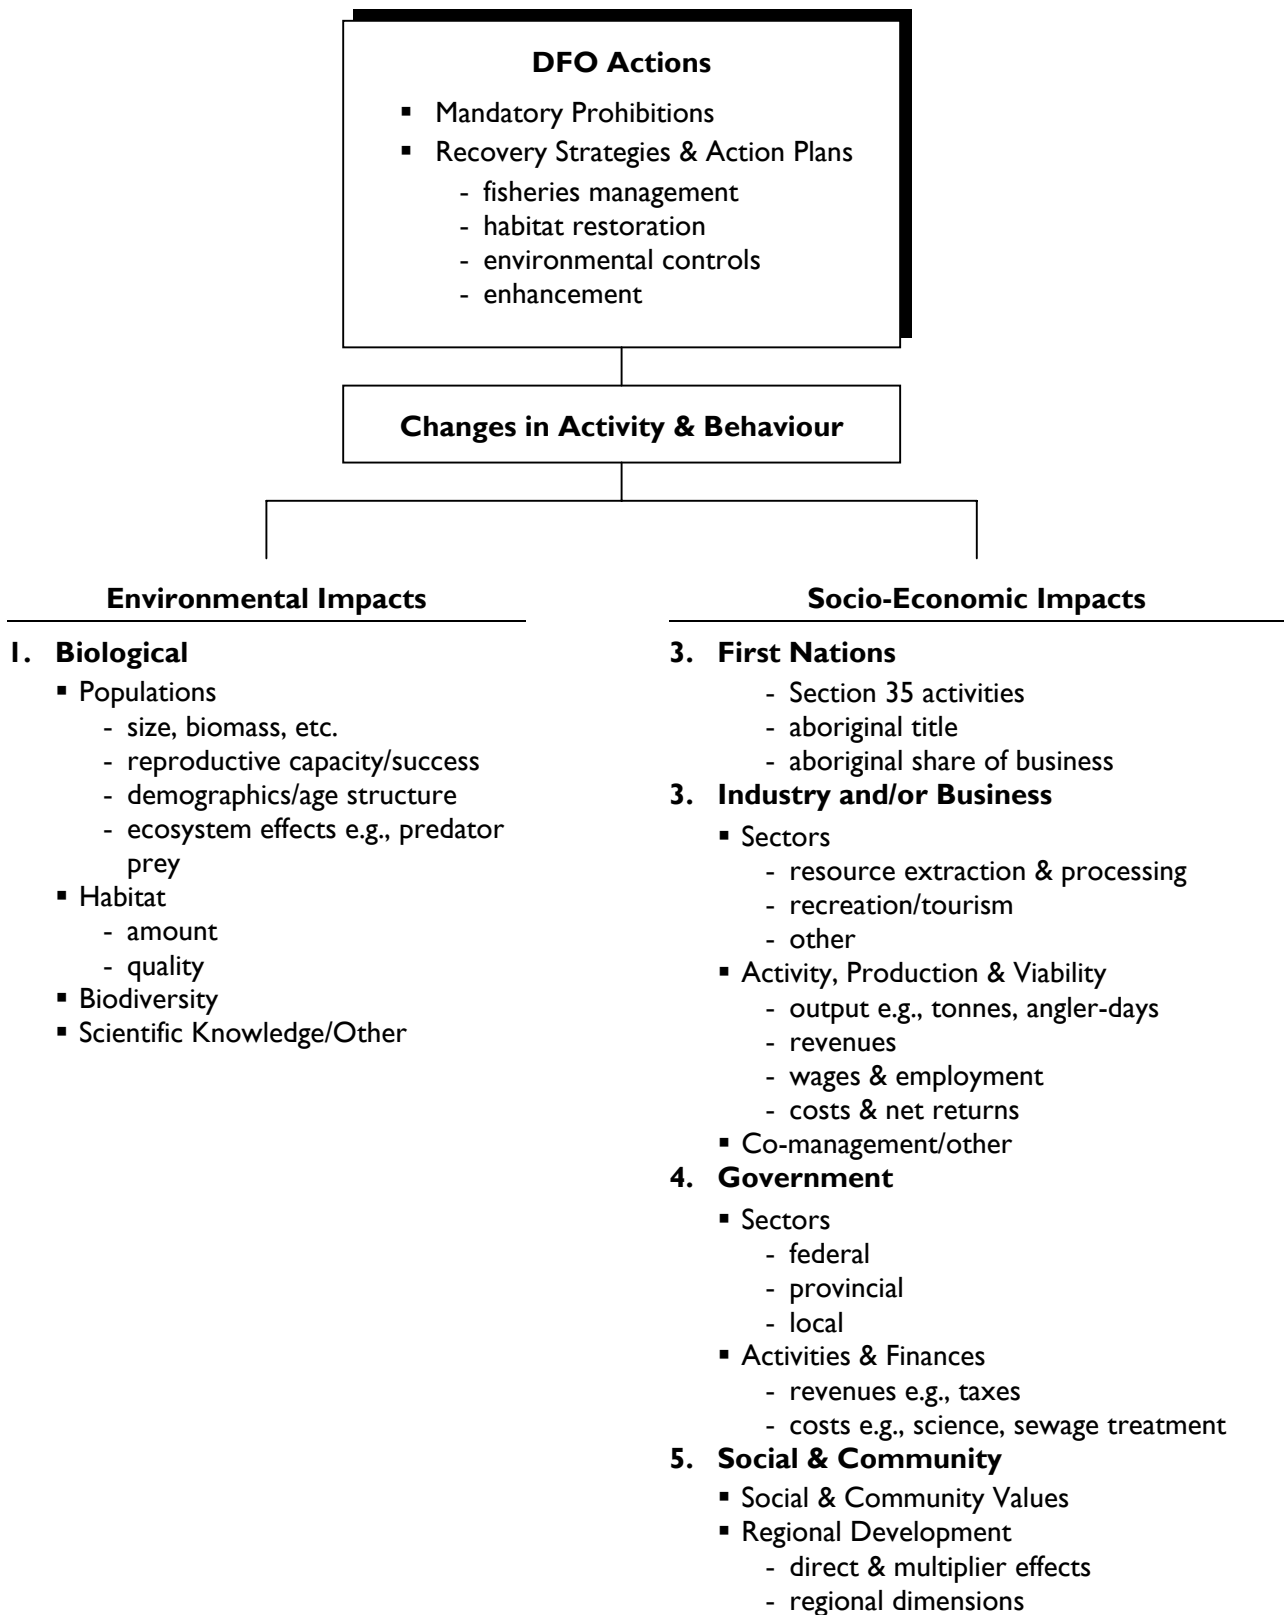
DFO Actions

- Mandatory Prohibitions
- Recovery Strategies & Action Plans
  - fisheries management
  - habitat restoration
  - environmental controls
  - enhancement

Changes in Activity & Behaviour

Environmental Impacts

1. Biological
- Populations
  - size, biomass, etc.
  - reproductive capacity/success
  - demographics/age structure
  - ecosystem effects e.g., predator prey
- Habitat
  - amount
  - quality
- Biodiversity
- Scientific Knowledge/Other

Socio-Economic Impacts

3. First Nations
  - Section 35 activities
  - aboriginal title
  - aboriginal share of business
3. Industry and/or Business
- Sectors
  - resource extraction & processing
  - recreation/tourism
  - other
- Activity, Production & Viability
  - output e.g., tonnes, angler-days
  - revenues
  - wages & employment
  - costs & net returns
- Co-management/other
4. Government
- Sectors
  - federal
  - provincial
  - local
- Activities & Finances
  - revenues e.g., taxes
  - costs e.g., science, sewage treatment
5. Social & Community
- Social & Community Values
- Regional Development
  - direct & multiplier effects
  - regional dimensions